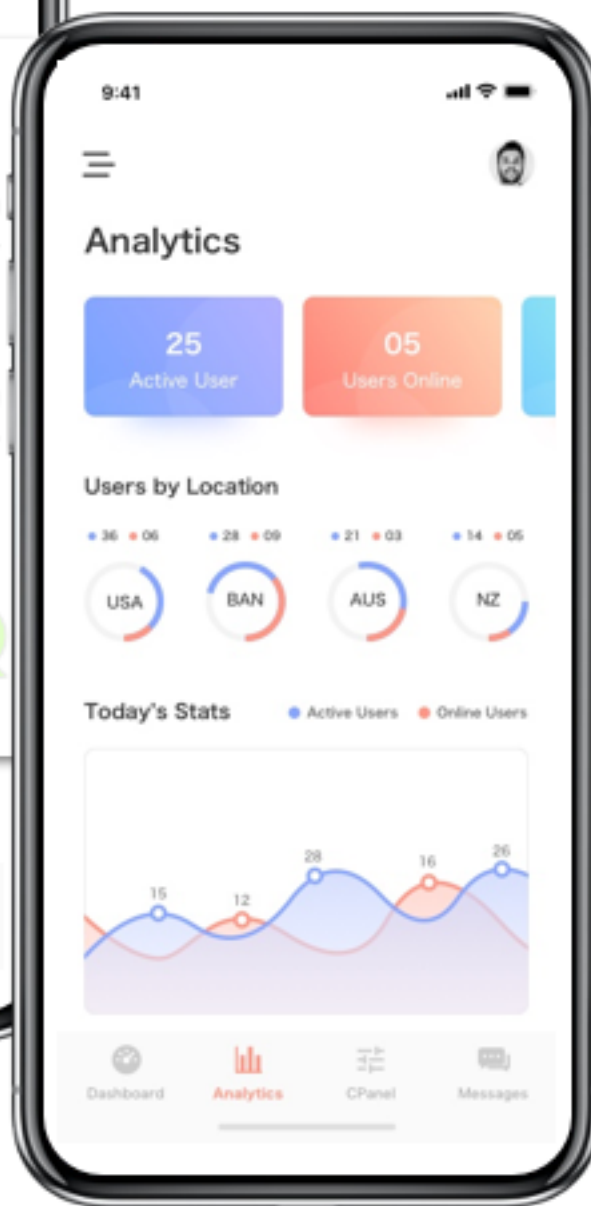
9:41

Analytics

25
Active User

05
Users Online

Users by Location

36 06
USA

28 09
BAN

21 03
AUS

14 05
NZ

Today's Stats
Active Users
Online Users

15
12
28
16
26

Dashboard
Analytics
CPanel
Messages